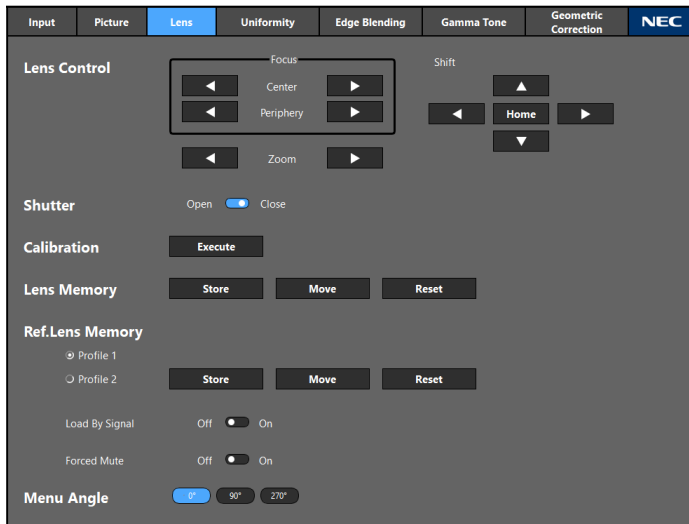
Input | Picture | Lens | Uniformity | Edge Blending | Gamma Tone | Geometric Correction | NEC

Lens Control

Focus
Center
Periphery

Zoom

Shift
Home

Shutter
Open Close

Calibration
Execute

Lens Memory
Store Move Reset

Ref.Lens Memory
Profile 1
Profile 2
Store Move Reset

Load By Signal
Off On

Forced Mute
Off On

Menu Angle
0° 90° 270°